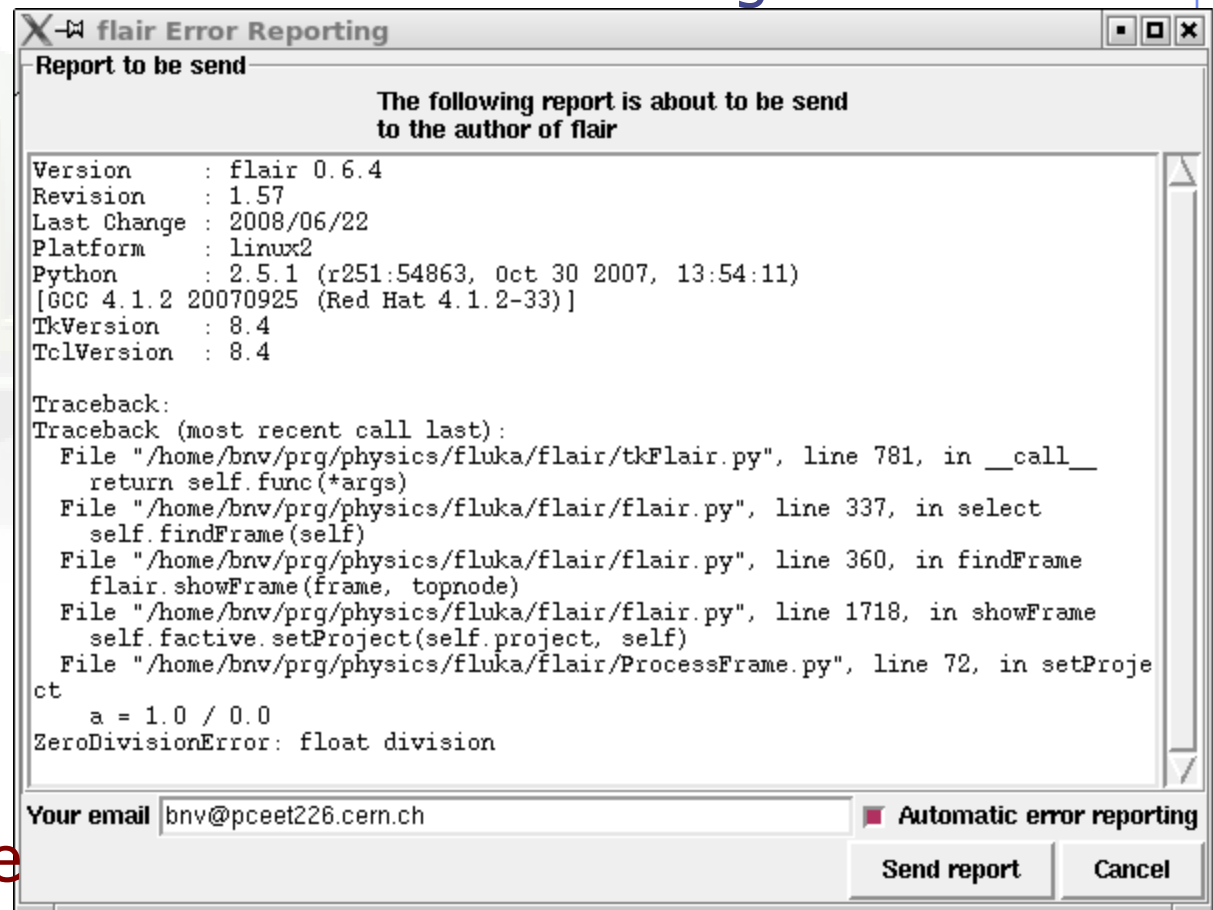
flair Error Reporting

Report to be send

The following report is about to be send to the author of flair

Version     : flair 0.6.4
Revision    : 1.57
Last Change : 2008/06/22
Platform    : linux2
Python      : 2.5.1 (r251:54863, Oct 30 2007, 13:54:11)
[GCC 4.1.2 20070925 (Red Hat 4.1.2-33)]
TkVersion   : 8.4
TclVersion  : 8.4

Traceback:
Traceback (most recent call last):
  File "/home/bnv/prg/physics/fluka/flair/tkFlair.py", line 781, in __call__
    return self.func(*args)
  File "/home/bnv/prg/physics/fluka/flair/flair.py", line 337, in select
    self.findFrame(self)
  File "/home/bnv/prg/physics/fluka/flair/flair.py", line 360, in findFrame
    flair.showFrame(frame, topnode)
  File "/home/bnv/prg/physics/fluka/flair/flair.py", line 1718, in showFrame
    self.factive.setProject(self.project, self)
  File "/home/bnv/prg/physics/fluka/flair/ProcessFrame.py", line 72, in setProject
    a = 1.0 / 0.0
ZeroDivisionError: float division

Your email bnv@pceet226.cern.ch
Automatic error reporting
Send report
Cancel